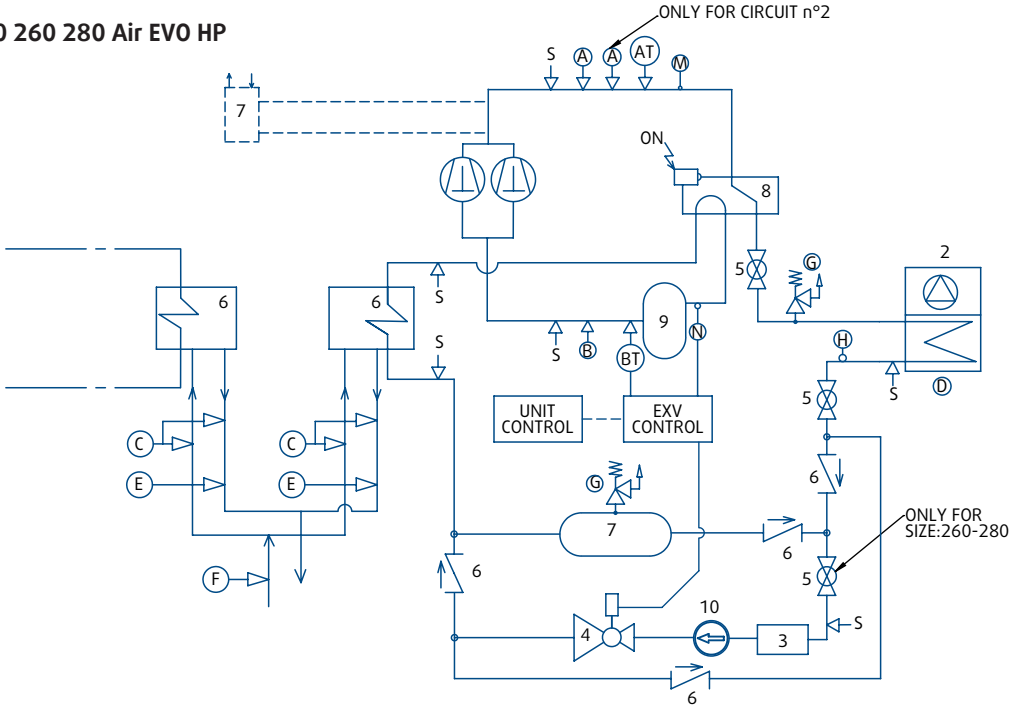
0 260 280 Air EVO HP

ONLY FOR CIRCUIT n°2

S A A AT M

7

ON

8

2

5 G

6 6

S

9

S B BT N

H

S D

S

5

UNIT CONTROL

EXV CONTROL

C C

6

E E

G

ONLY FOR SIZE:260-280

7

6

F

6

5

S

10

4

3

6